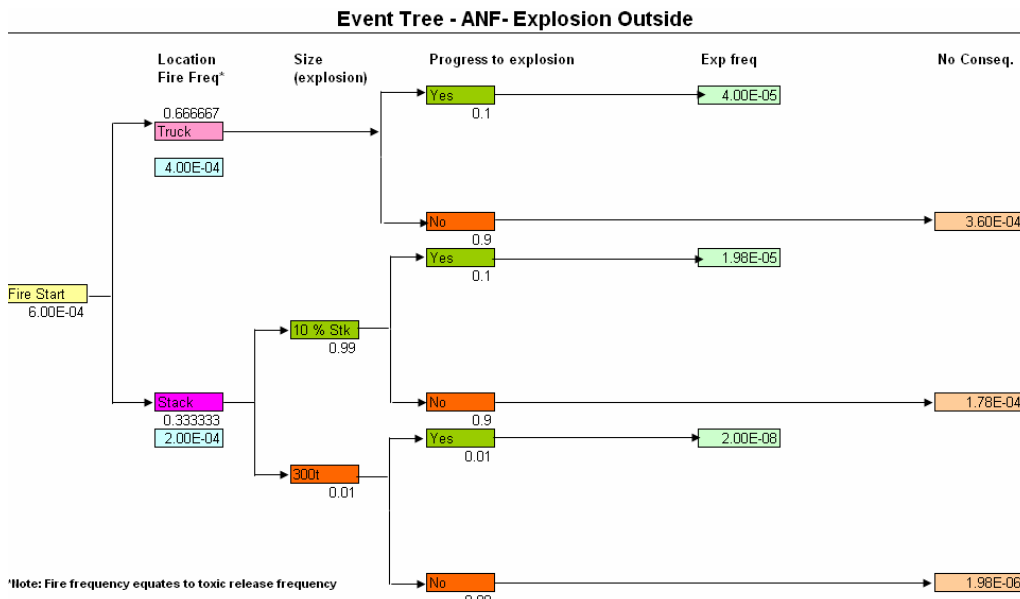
Event Tree - ANF- Explosion Outside

Location Fire Freq*

Size (explosion)

Progress to explosion

Exp freq

No Conseq.

0.666667
Truck
4.00E-04

Yes
0.1
4.00E-05

No
0.9
3.60E-04

Fire Start
6.00E-04

Yes
0.1
1.98E-05

10 % Stk
0.99

Stack
0.333333
2.00E-04

No
0.9
1.78E-04

Yes
0.01
2.00E-08

300t
0.01

*Note: Fire frequency equates to toxic release frequency

No
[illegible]
1.98E-06